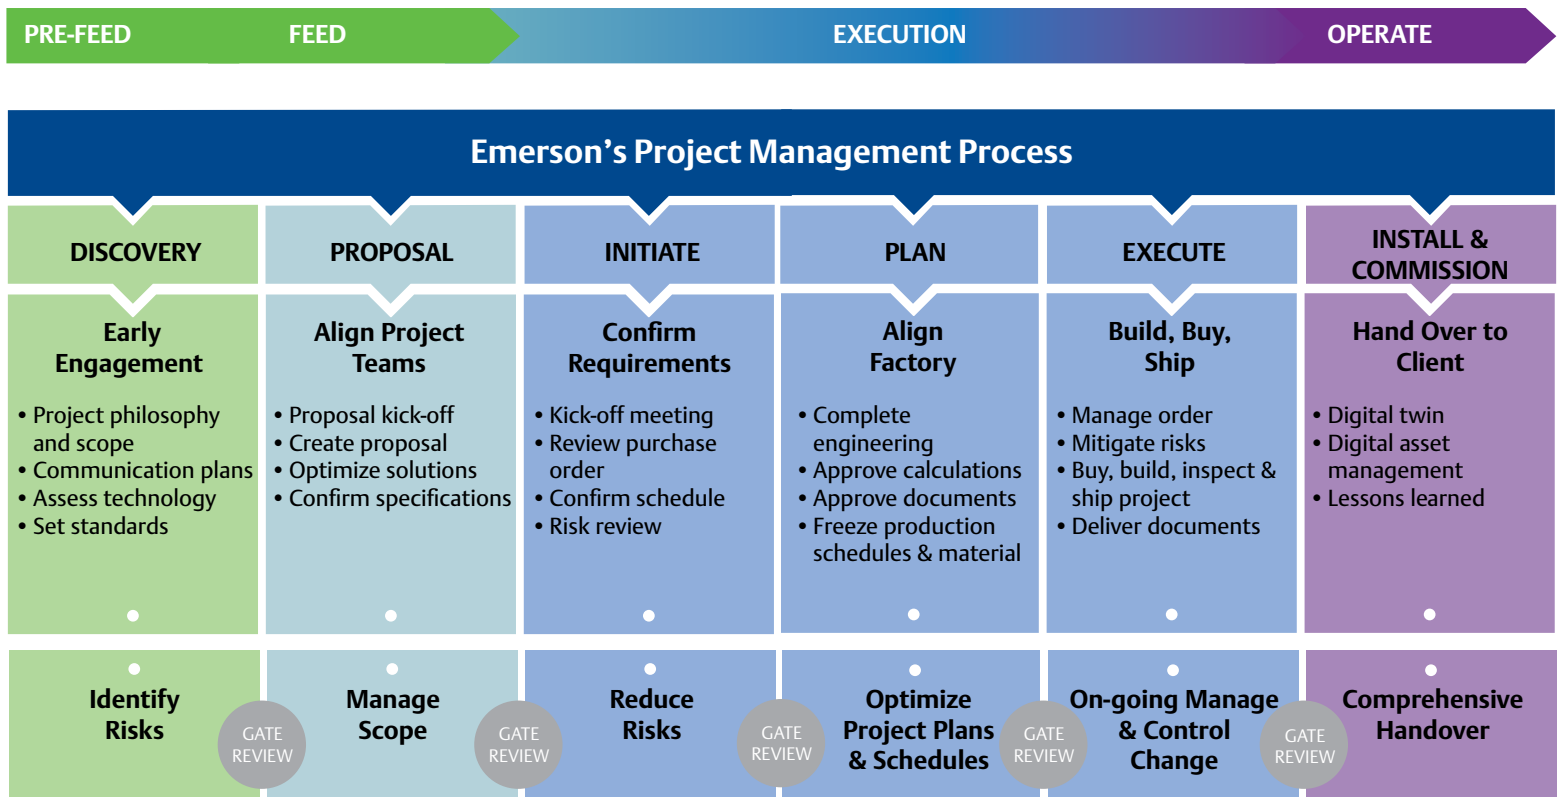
PRE-FEED FEED EXECUTION OPERATE

Emerson's Project Management Process

DISCOVERY

Early Engagement

• Project philosophy and scope
• Communication plans
• Assess technology
• Set standards

Identify Risks

GATE REVIEW

PROPOSAL

Align Project Teams

• Proposal kick-off
• Create proposal
• Optimize solutions
• Confirm specifications

Manage Scope

GATE REVIEW

INITIATE

Confirm Requirements

• Kick-off meeting
• Review purchase order
• Confirm schedule
• Risk review

Reduce Risks

GATE REVIEW

PLAN

Align Factory

• Complete engineering
• Approve calculations
• Approve documents
• Freeze production schedules & material

Optimize Project Plans & Schedules

GATE REVIEW

EXECUTE

Build, Buy, Ship

• Manage order
• Mitigate risks
• Buy, build, inspect & ship project
• Deliver documents

On-going Manage & Control Change

GATE REVIEW

INSTALL & COMMISSION

Hand Over to Client

• Digital twin
• Digital asset management
• Lessons learned

Comprehensive Handover